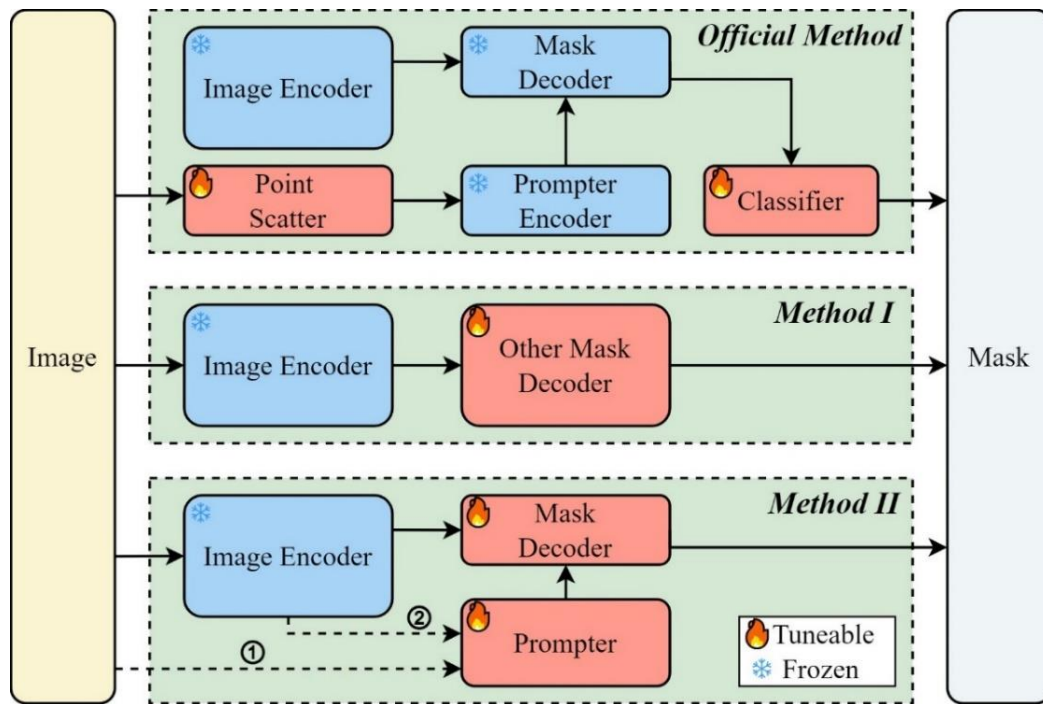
Official Method

Image Encoder

Mask Decoder

Point Scatter

Prompter Encoder

Classifier

Method I

Image

Image Encoder

Other Mask Decoder

Mask

Method II

Image Encoder

Mask Decoder

②

①

Prompter

Tuneable

Frozen